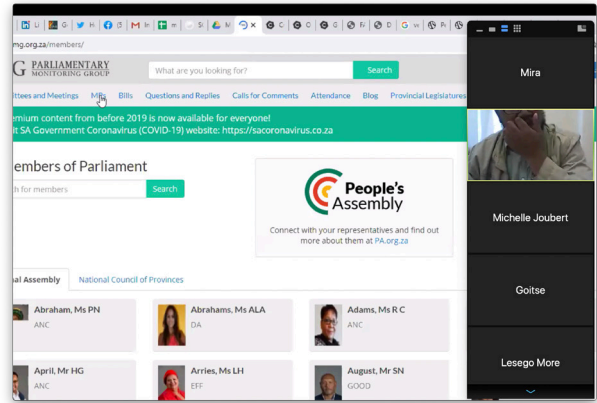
mg.org.za/members/

G PARLIAMENTARY MONITORING GROUP

What are you looking for?

Search

ttees and Meetings MPs Bills Questions and Replies Calls for Comments Attendance Blog Provincial Legislatures

emium content from before 2019 is now available for everyone!
t SA Government Coronavirus (COVID-19) website: https://sacoronavirus.co.za

embers of Parliament

h for members

Search

People's Assembly

Connect with your representatives and find out more about them at PA.org.za

al Assembly

National Council of Provinces

Abraham, Ms PN
ANC

Abrahams, Ms ALA
DA

Adams, Ms R C
ANC

April, Mr HG
ANC

Arries, Ms LH
EFF

August, Mr SN
GOOD

Mira

Michelle Joubert

Goitse

Lesego More